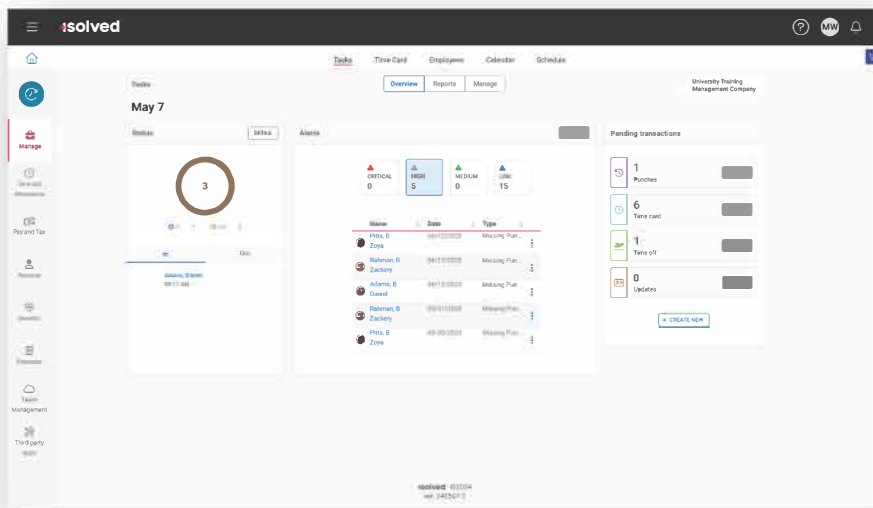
isolved

MW

Tasks Time Card Employees Calendar Schedule

Tasks

Overview Reports Manage

University Training Management Company

May 7

Manage

Pay and Tax

Talent Management

Third party

Status

DETAILS

3

In Out

Adams, B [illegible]

Alerts

CRITICAL 0

HIGH 5

MEDIUM 0

LOW 15

| Name | Date | Type |
|---|---|---|
| Pitts, B Zoya | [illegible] | Missing Pun... |
| Rahman, B Zackery | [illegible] | Missing Pun... |
| Adams, B Daniel | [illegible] | Missing Pun... |
| Rahman, B Zackery | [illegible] | Missing Pun... |
| Pitts, B Zoya | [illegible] | Missing Pun... |

Pending transactions

1 Punches

6 Time card

1 Time off

0 Updates

+ CREATE NEW

isolved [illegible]
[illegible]